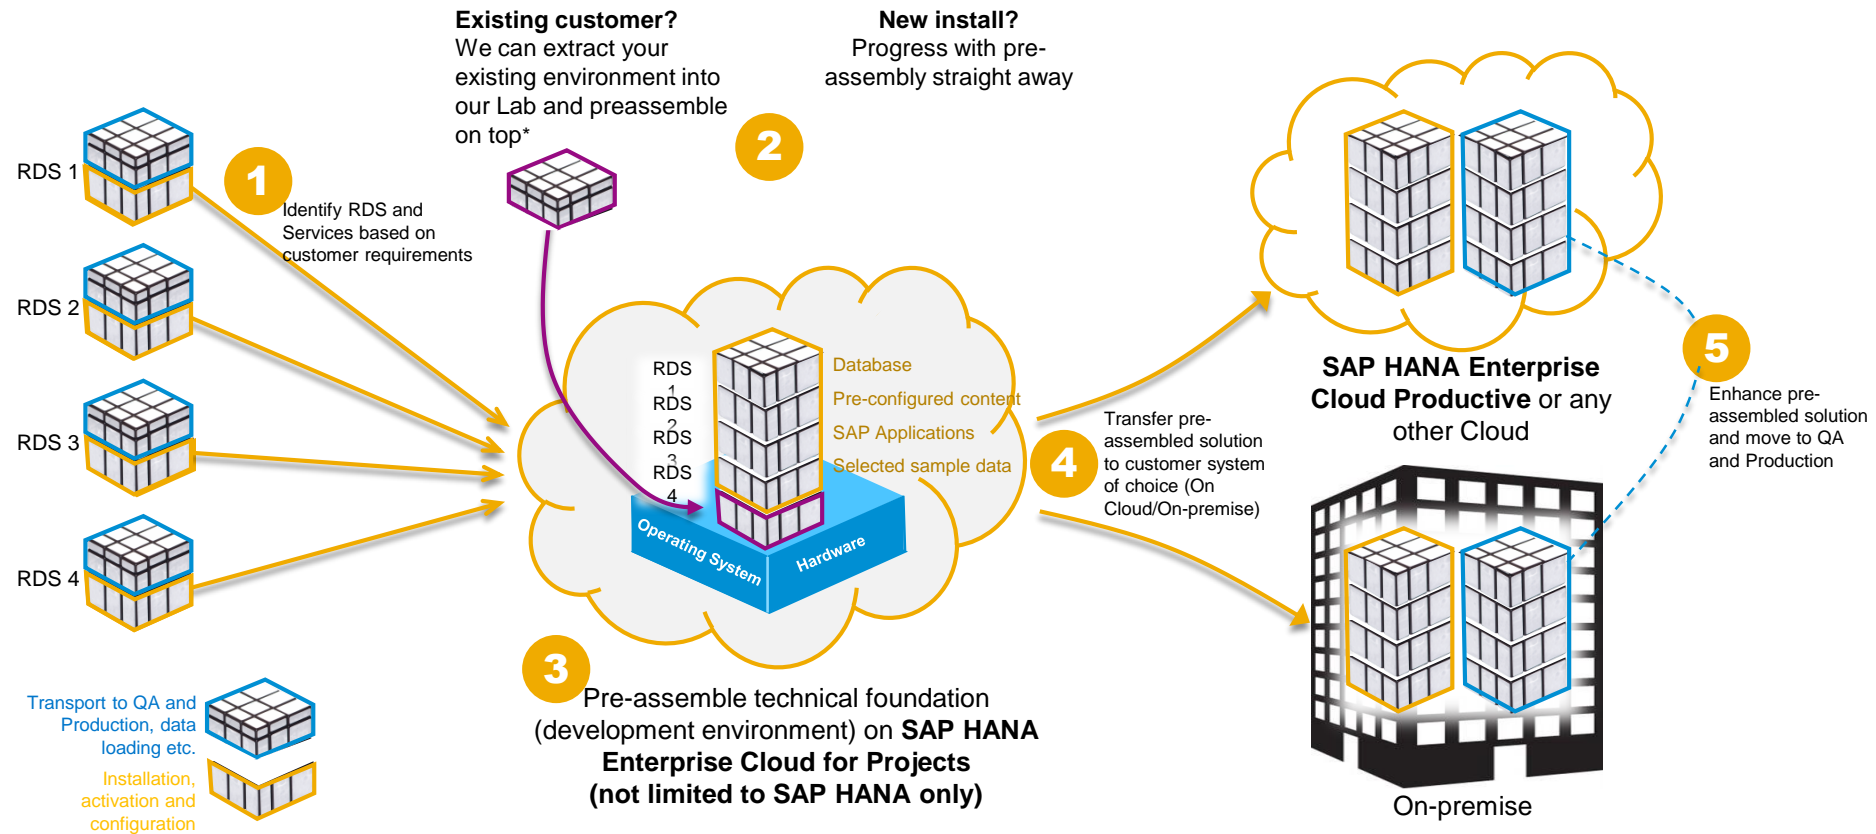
Existing customer?
We can extract your existing environment into our Lab and preassemble on top*

New install?
Progress with pre-assembly straight away

RDS 1

RDS 2

RDS 3

RDS 4

1

Identify RDS and Services based on customer requirements

2

RDS 1
RDS 2
RDS 3
RDS 4

Database
Pre-configured content
SAP Applications
Selected sample data

Operating System
Hardware

3

Pre-assemble technical foundation (development environment) on **SAP HANA Enterprise Cloud for Projects (not limited to SAP HANA only)**

4

Transfer pre-assembled solution to customer system of choice (On Cloud/On-premise)

**SAP HANA Enterprise Cloud Productive** or any other Cloud

5

Enhance pre-assembled solution and move to QA and Production

On-premise

Transport to QA and Production, data loading etc.

Installation, activation and configuration